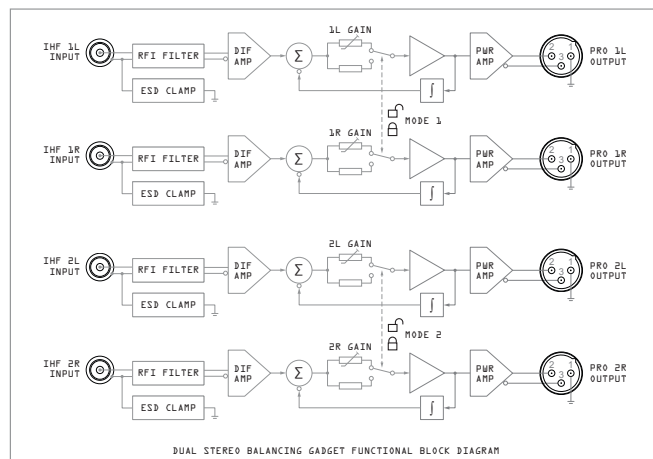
IHF 1L INPUT
RFI FILTER
ESD CLAMP
DIF AMP
$\Sigma$
1L GAIN
PWR AMP
PRO 1L OUTPUT
2
1
3
$\int$

MODE 1

IHF 1R INPUT
RFI FILTER
ESD CLAMP
DIF AMP
$\Sigma$
1R GAIN
PWR AMP
PRO 1R OUTPUT
2
1
3
$\int$

IHF 2L INPUT
RFI FILTER
ESD CLAMP
DIF AMP
$\Sigma$
2L GAIN
PWR AMP
PRO 2L OUTPUT
2
1
3
$\int$

MODE 2

IHF 2R INPUT
RFI FILTER
ESD CLAMP
DIF AMP
$\Sigma$
2R GAIN
PWR AMP
PRO 2R OUTPUT
2
1
3
$\int$

DUAL STEREO BALANCING GADGET FUNCTIONAL BLOCK DIAGRAM